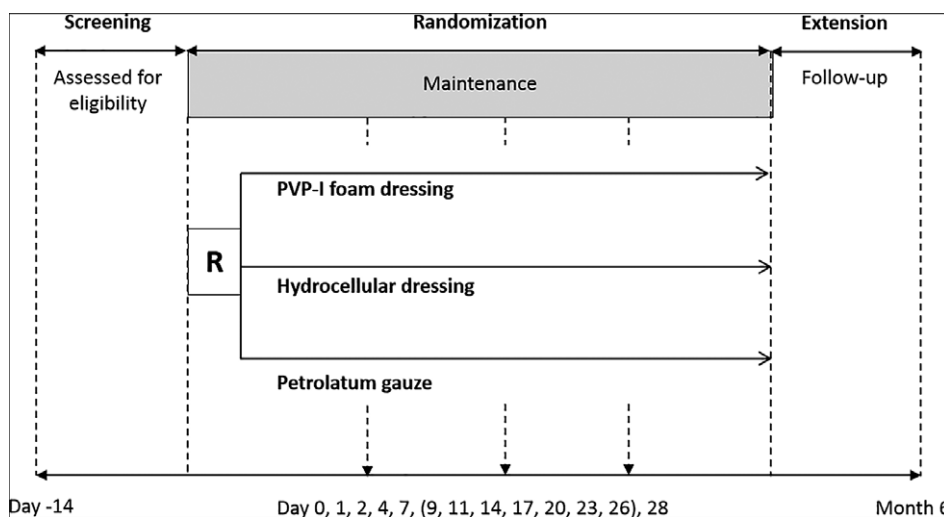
Screening

Randomization

Extension

Assessed for eligibility

Maintenance

Follow-up

PVP-I foam dressing

R

Hydrocellular dressing

Petrolatum gauze

Day -14

Day 0, 1, 2, 4, 7, (9, 11, 14, 17, 20, 23, 26), 28

Month 6